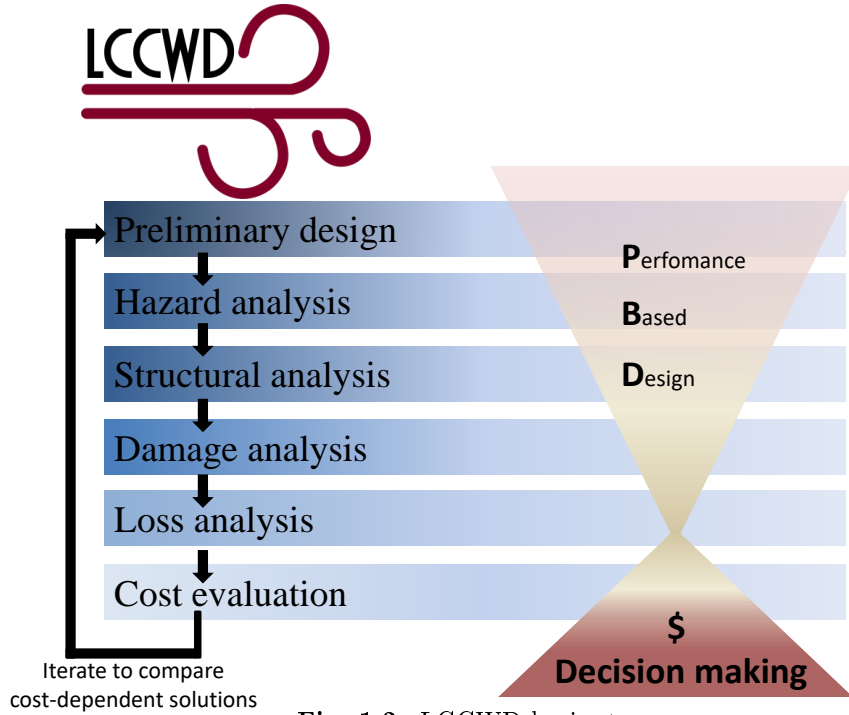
LCCWD

Preliminary design

Hazard analysis

Structural analysis

Damage analysis

Loss analysis

Cost evaluation

Iterate to compare cost-dependent solutions

Perfomance

Based

Design

$

Decision making

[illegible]